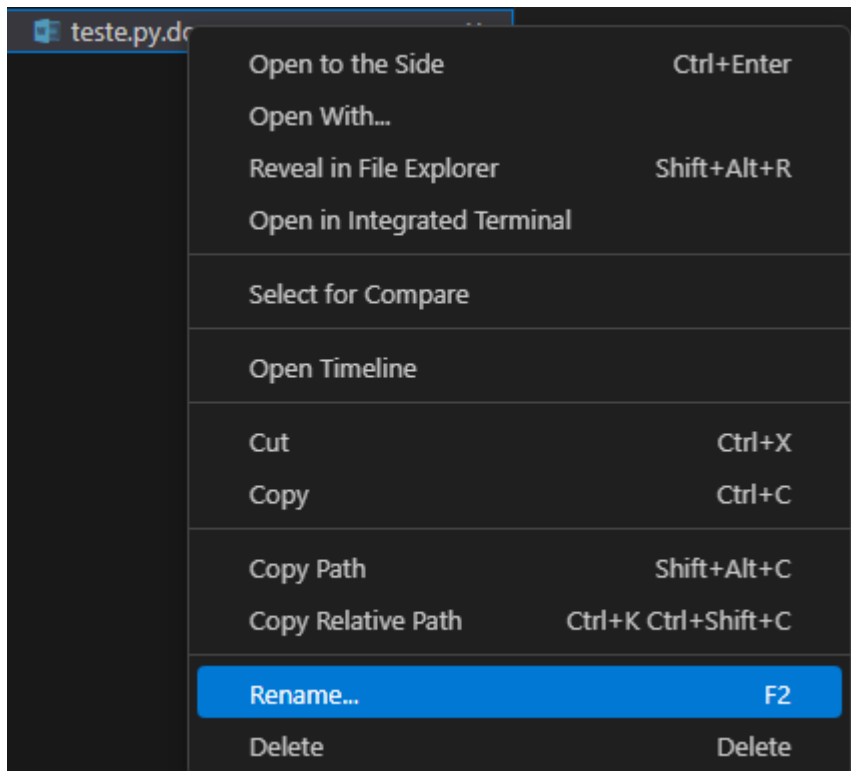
teste.py.do

Open to the Side Ctrl+Enter
Open With...
Reveal in File Explorer Shift+Alt+R
Open in Integrated Terminal

Select for Compare

Open Timeline

Cut Ctrl+X
Copy Ctrl+C

Copy Path Shift+Alt+C
Copy Relative Path Ctrl+K Ctrl+Shift+C

Rename... F2
Delete Delete